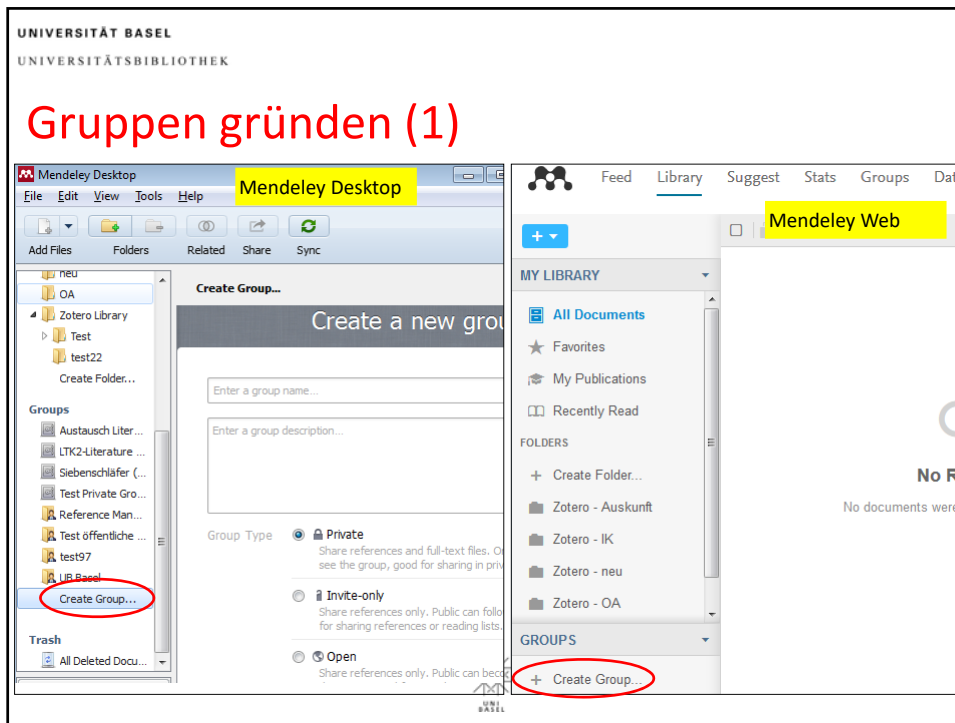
UNIVERSITÄT BASEL
UNIVERSITÄTSBIBLIOTHEK

Gruppen gründen (1)

Mendeley Desktop
Mendeley Desktop
File Edit View Tools Help
Add Files Folders Related Share Sync
neu
OA
Zotero Library
Test
test22
Create Folder...
Groups
Austausch Liter...
LTK2-Literature ...
Siebenschläfer (...
Test Private Gro...
Reference Man...
Test öffentliche ...
test97
UB Basel
Create Group...
Trash
All Deleted Docu...

Create Group...
Create a new grou
Enter a group name...
Enter a group description...
Group Type
Private
Share references and full-text files. O see the group, good for sharing in priv
Invite-only
Share references only. Public can follo for sharing references or reading lists.
Open
Share references only. Public can beco

Feed Library Suggest Stats Groups Dat
Mendeley Web
+
MY LIBRARY
All Documents
Favorites
My Publications
Recently Read
FOLDERS
Create Folder...
Zotero - Auskunft
Zotero - IK
Zotero - neu
Zotero - OA
GROUPS
Create Group...
No R
No documents were

UNI BASEL